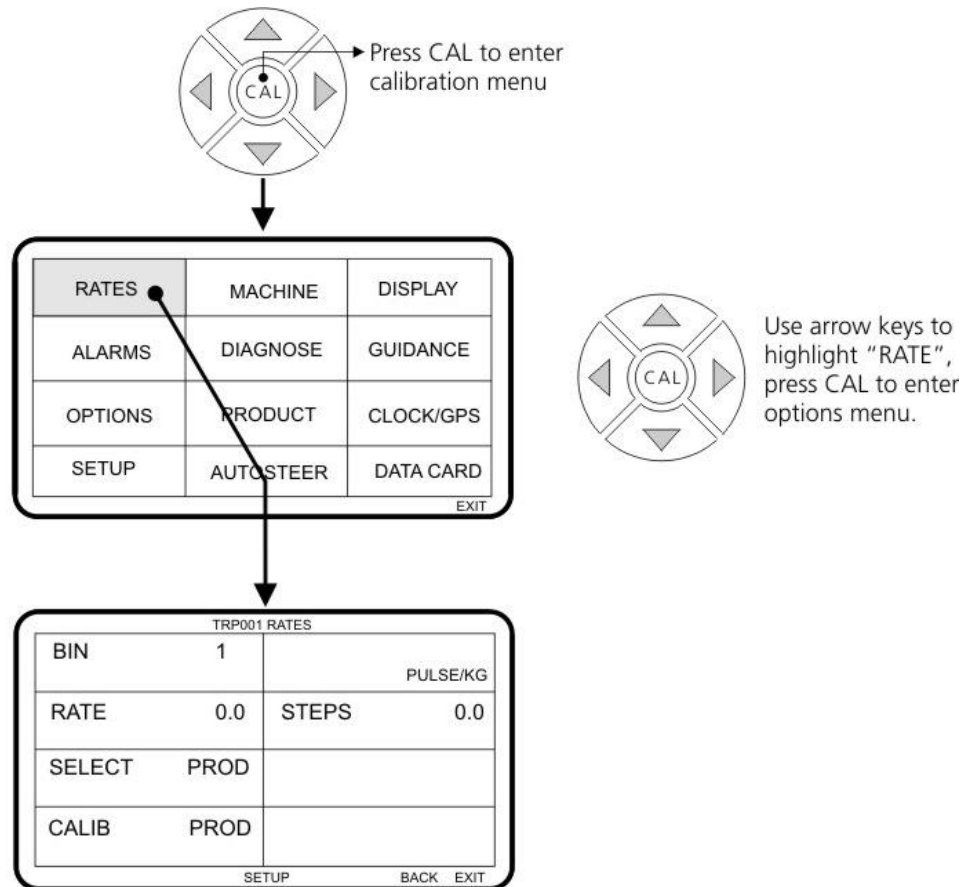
CAL

Press CAL to enter calibration menu

| RATES | MACHINE | DISPLAY |
|---|---|---|
| ALARMS | DIAGNOSE | GUIDANCE |
| OPTIONS | PRODUCT | CLOCK/GPS |
| SETUP | AUTOSTEER | DATA CARD |

EXIT

CAL

Use arrow keys to highlight "RATE", press CAL to enter options menu.

TRP001 RATES

| BIN | 1 | PULSE/KG | |
|---|---|---|---|
| RATE | 0.0 | STEPS | 0.0 |
| SELECT | PROD | | |
| CALIB | PROD | | |

SETUP BACK EXIT